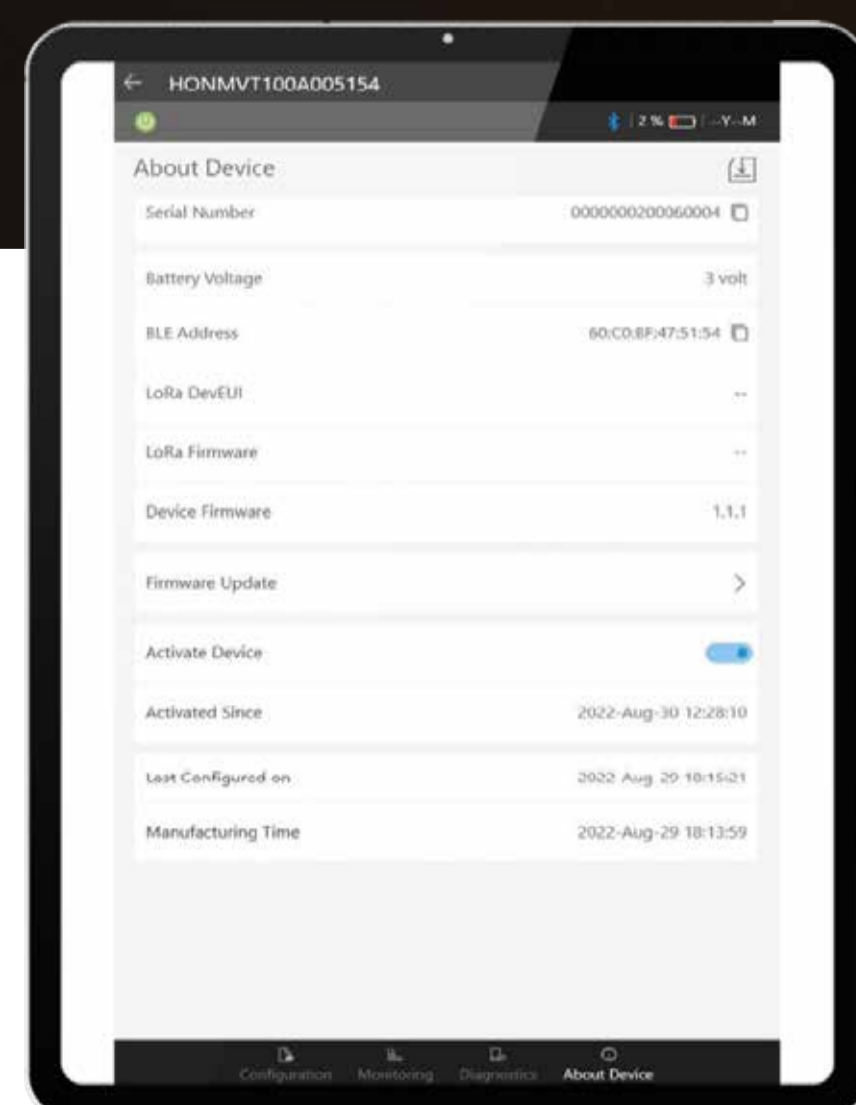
HONMVT100A005154

2% --Y--M

About Device

Serial Number 0000000200060004

Battery Voltage 3 volt

BLE Address 60:C0:BF:47:51:54

LoRa DevEUI --

LoRa Firmware --

Device Firmware 1.1.1

Firmware Update

Activate Device

Activated Since 2022-Aug-30 12:28:10

Last Configured on 2022-Aug-29 18:15:21

Manufacturing Time 2022-Aug-29 18:13:59

Configuration Monitoring Diagnostics About Device